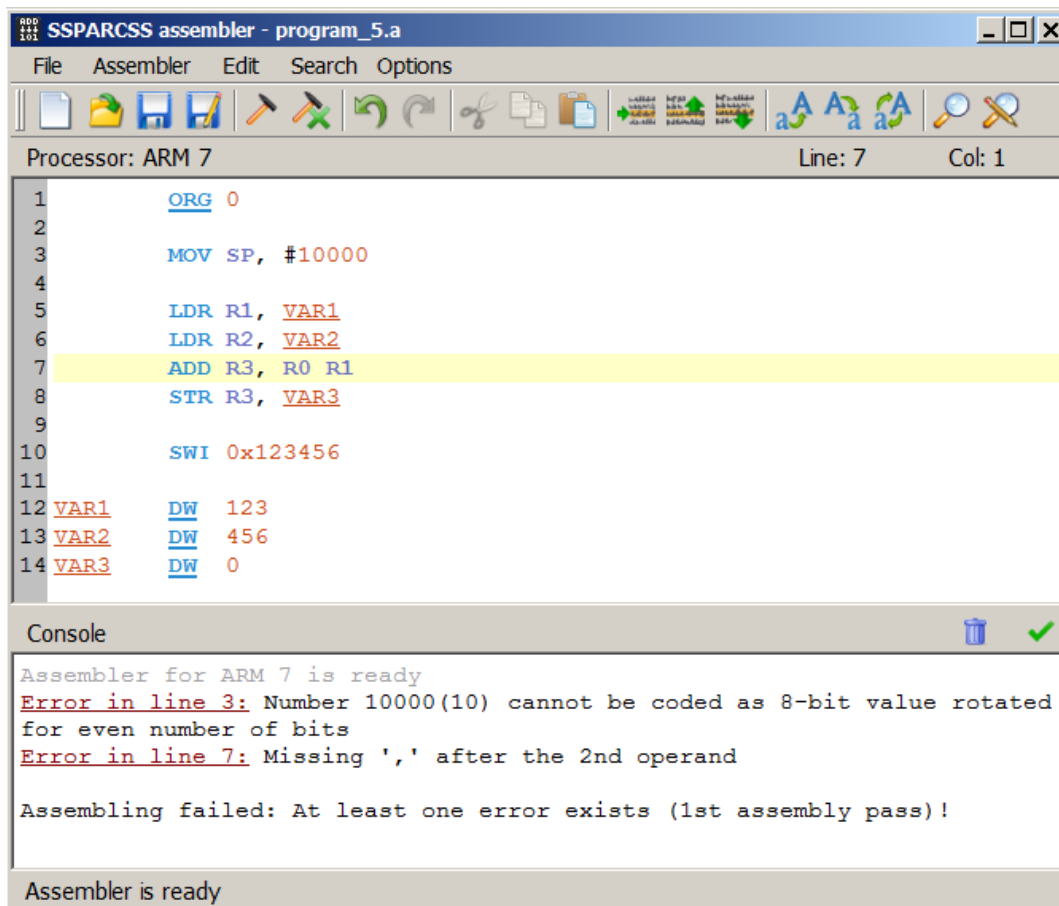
SSPARCSS assembler - program_5.a

File Assembler Edit Search Options

Processor: ARM 7 Line: 7 Col: 1

1 ORG 0
2
3 MOV SP, #10000
4
5 LDR R1, VAR1
6 LDR R2, VAR2
7 ADD R3, R0 R1
8 STR R3, VAR3
9
10 SWI 0x123456
11
12 VAR1 DW 123
13 VAR2 DW 456
14 VAR3 DW 0

Console

Assembler for ARM 7 is ready
Error in line 3: Number 10000(10) cannot be coded as 8-bit value rotated for even number of bits
Error in line 7: Missing ',' after the 2nd operand

Assembling failed: At least one error exists (1st assembly pass)!

Assembler is ready